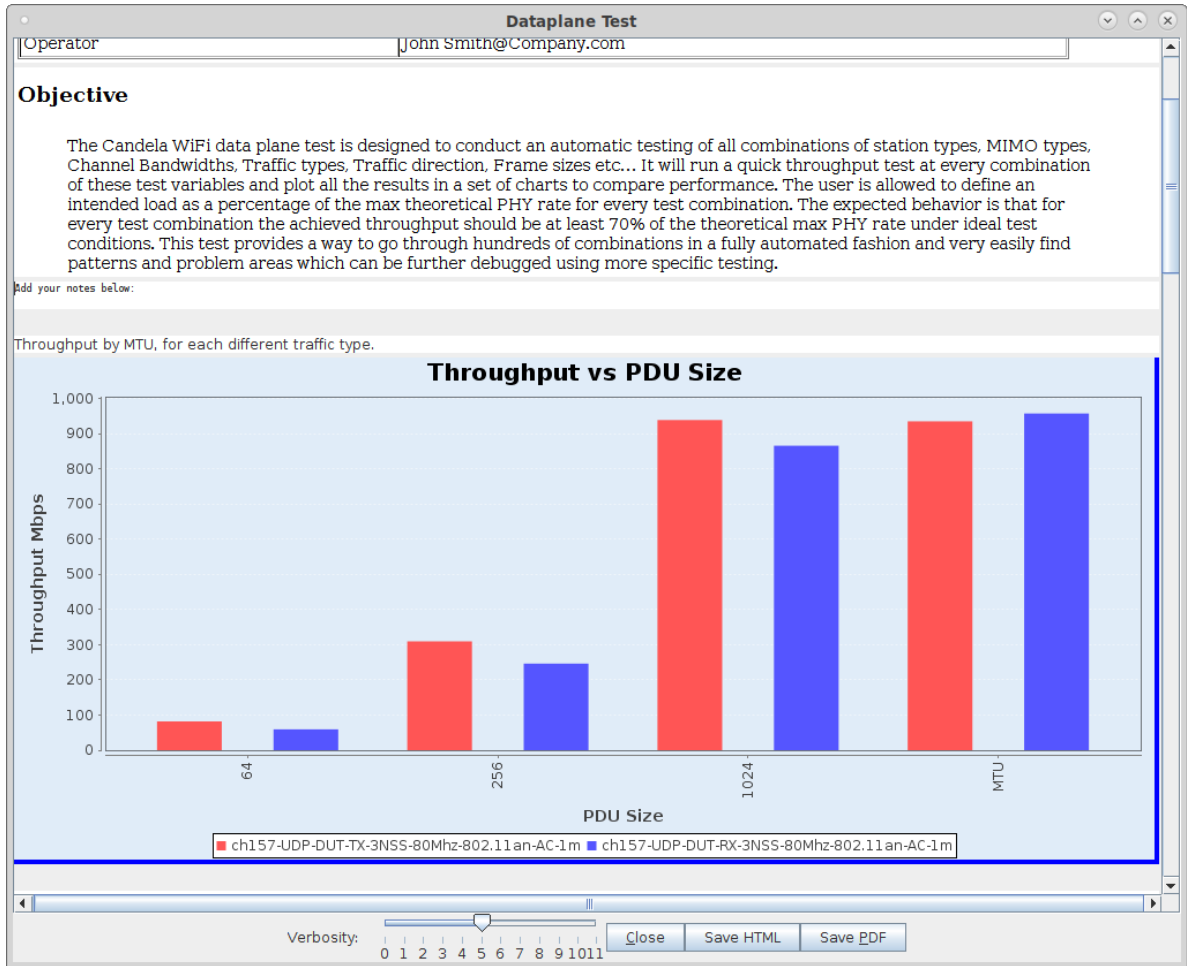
Dataplane Test

| Operator | John Smith@Company.com |
|---|---|

**Objective**

The Candela WiFi data plane test is designed to conduct an automatic testing of all combinations of station types, MIMO types, Channel Bandwidths, Traffic types, Traffic direction, Frame sizes etc… It will run a quick throughput test at every combination of these test variables and plot all the results in a set of charts to compare performance. The user is allowed to define an intended load as a percentage of the max theoretical PHY rate for every test combination. The expected behavior is that for every test combination the achieved throughput should be at least 70% of the theoretical max PHY rate under ideal test conditions. This test provides a way to go through hundreds of combinations in a fully automated fashion and very easily find patterns and problem areas which can be further debugged using more specific testing.

Add your notes below:

Throughput by MTU, for each different traffic type.

Throughput vs PDU Size

Throughput Mbps

1,000
900
800
700
600
500
400
300
200
100
0

64
256
1024
MTU

PDU Size

ch157-UDP-DUT-TX-3NSS-80Mhz-802.11an-AC-1m ch157-UDP-DUT-RX-3NSS-80Mhz-802.11an-AC-1m

Verbosity:
0 1 2 3 4 5 6 7 8 9 10 11

Close Save HTML Save PDF